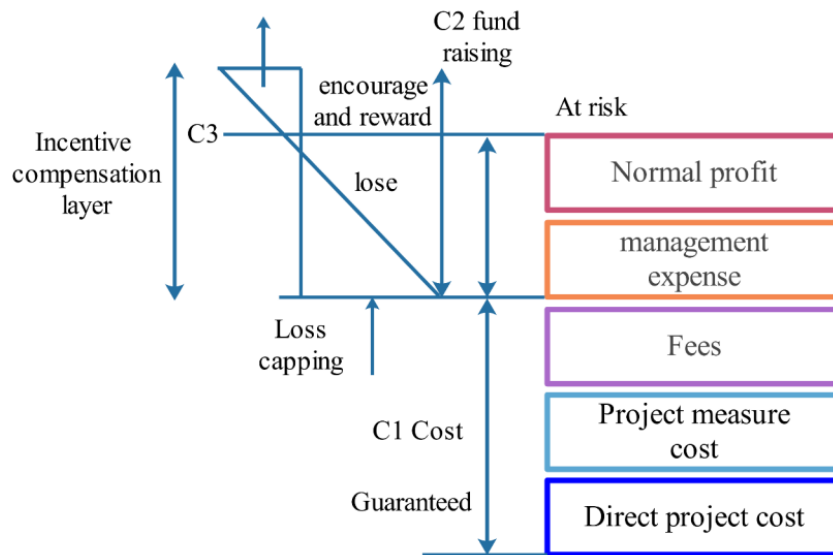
C2 fund raising

encourage and reward

At risk

Incentive compensation layer

C3

lose

Normal profit

management expense

Loss capping

Fees

C1 Cost

Project measure cost

Guaranteed

Direct project cost